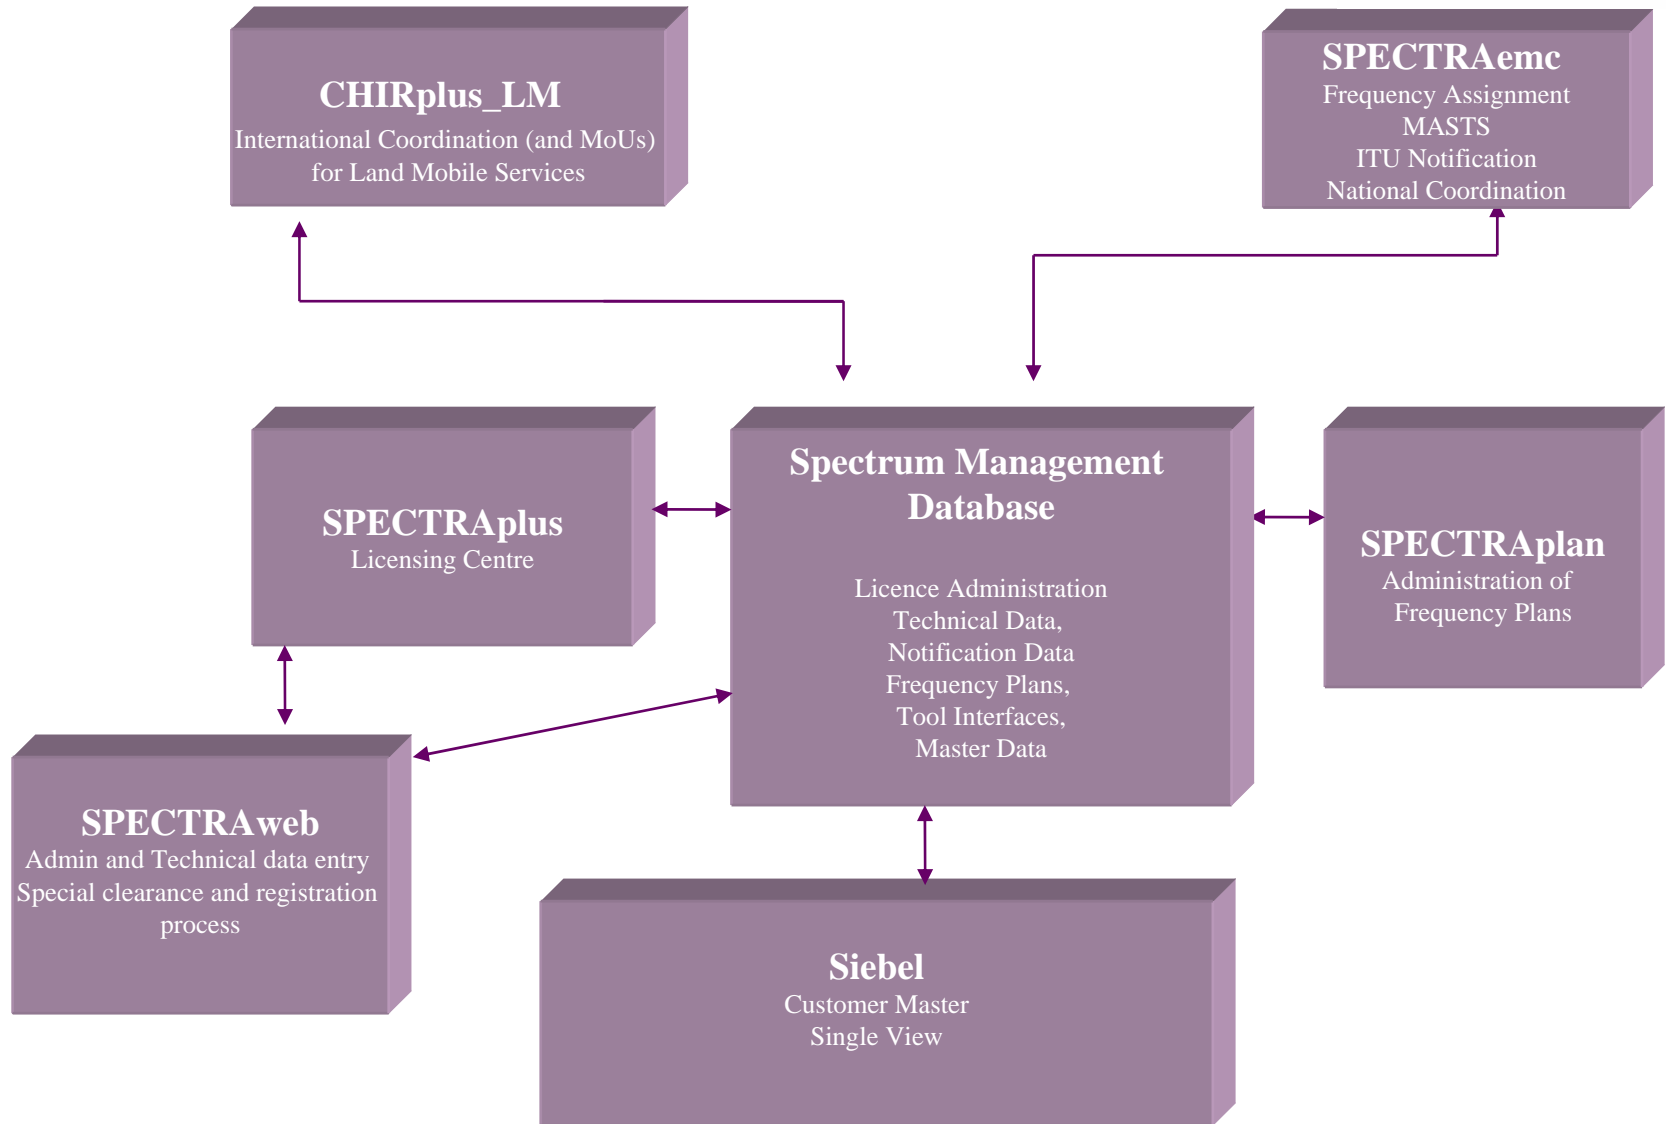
CHIRplus_LM
International Coordination (and MoUs) for Land Mobile Services

SPECTRAemc
Frequency Assignment
MASTS
ITU Notification
National Coordination

SPECTRAplus
Licensing Centre

Spectrum Management Database

Licence Administration
Technical Data,
Notification Data
Frequency Plans,
Tool Interfaces,
Master Data

SPECTRAplan
Administration of Frequency Plans

SPECTRAweb
Admin and Technical data entry
Special clearance and registration process

Siebel
Customer Master
Single View